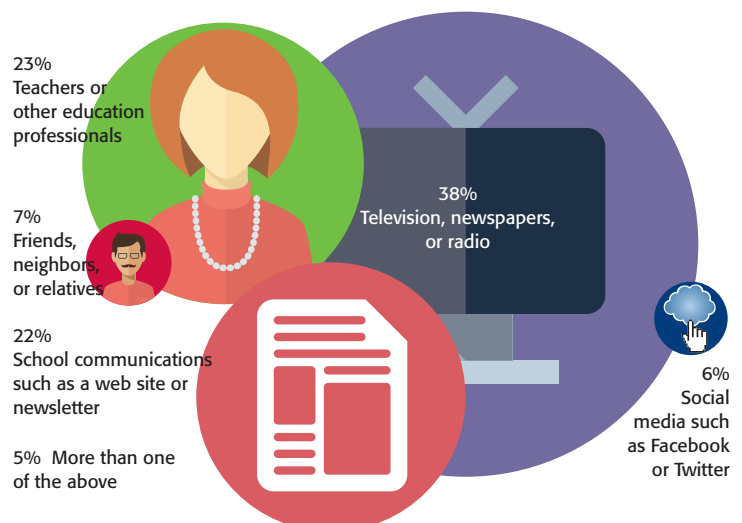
23%
Teachers or other education professionals

7%
Friends, neighbors, or relatives

22%
School communications such as a web site or newsletter

5% More than one of the above

38%
Television, newspapers, or radio

6%
Social media such as Facebook or Twitter